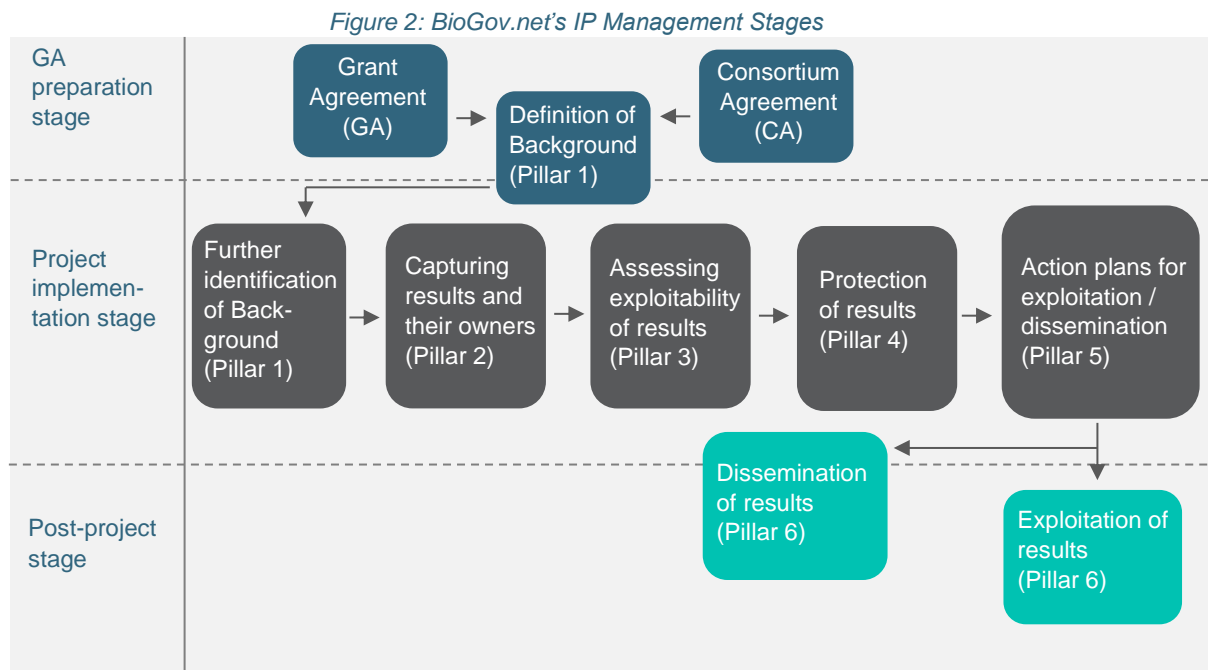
Figure 2: BioGov.net's IP Management Stages

GA preparation stage

Grant Agreement (GA)

Definition of Background (Pillar 1)

Consortium Agreement (CA)

Project implementation stage

Further identification of Background (Pillar 1)

Capturing results and their owners (Pillar 2)

Assessing exploitability of results (Pillar 3)

Protection of results (Pillar 4)

Action plans for exploitation / dissemination (Pillar 5)

Post-project stage

Dissemination of results (Pillar 6)

Exploitation of results (Pillar 6)